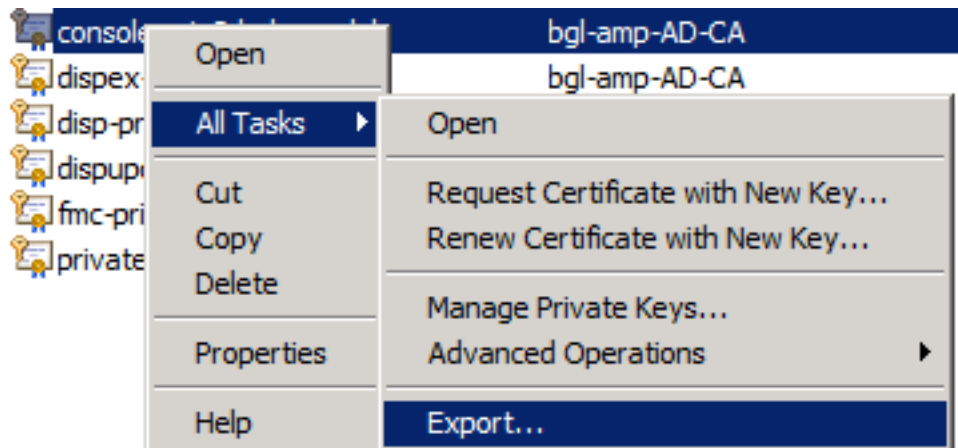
console
dispex-
disp-pr
dispupd
fmc-pri
private

bgl-amp-AD-CA
bgl-amp-AD-CA

Open
All Tasks
Cut
Copy
Delete
Properties
Help

Open
Request Certificate with New Key...
Renew Certificate with New Key...
Manage Private Keys...
Advanced Operations
Export...